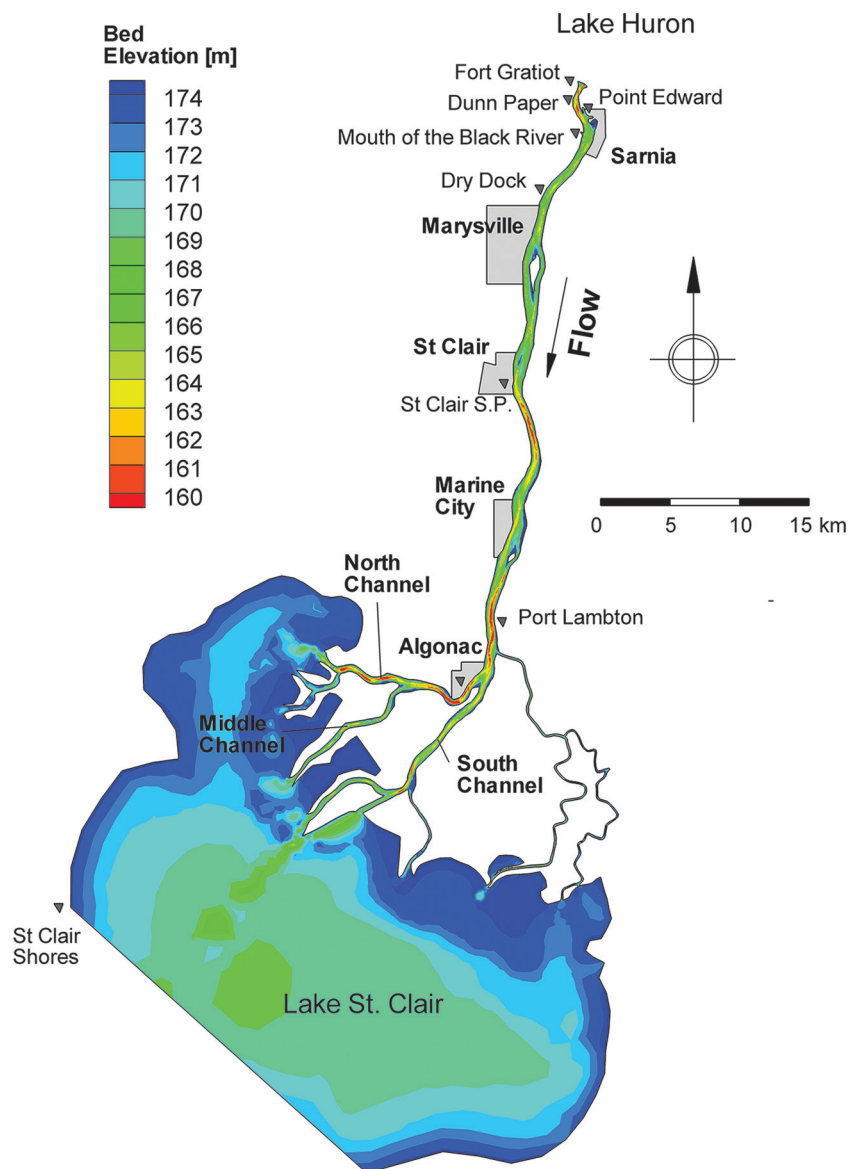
Bed Elevation [m]
174
173
172
171
170
169
168
167
166
165
164
163
162
161
160

Lake Huron
Fort Gratiot
Dunn Paper
Point Edward
Mouth of the Black River
Sarnia
Dry Dock
Marysville
Flow
St Clair
St Clair S.P.
Marine City
0 5 10 15 km
North Channel
Port Lambton
Algonac
Middle Channel
South Channel
St Clair Shores
Lake St. Clair